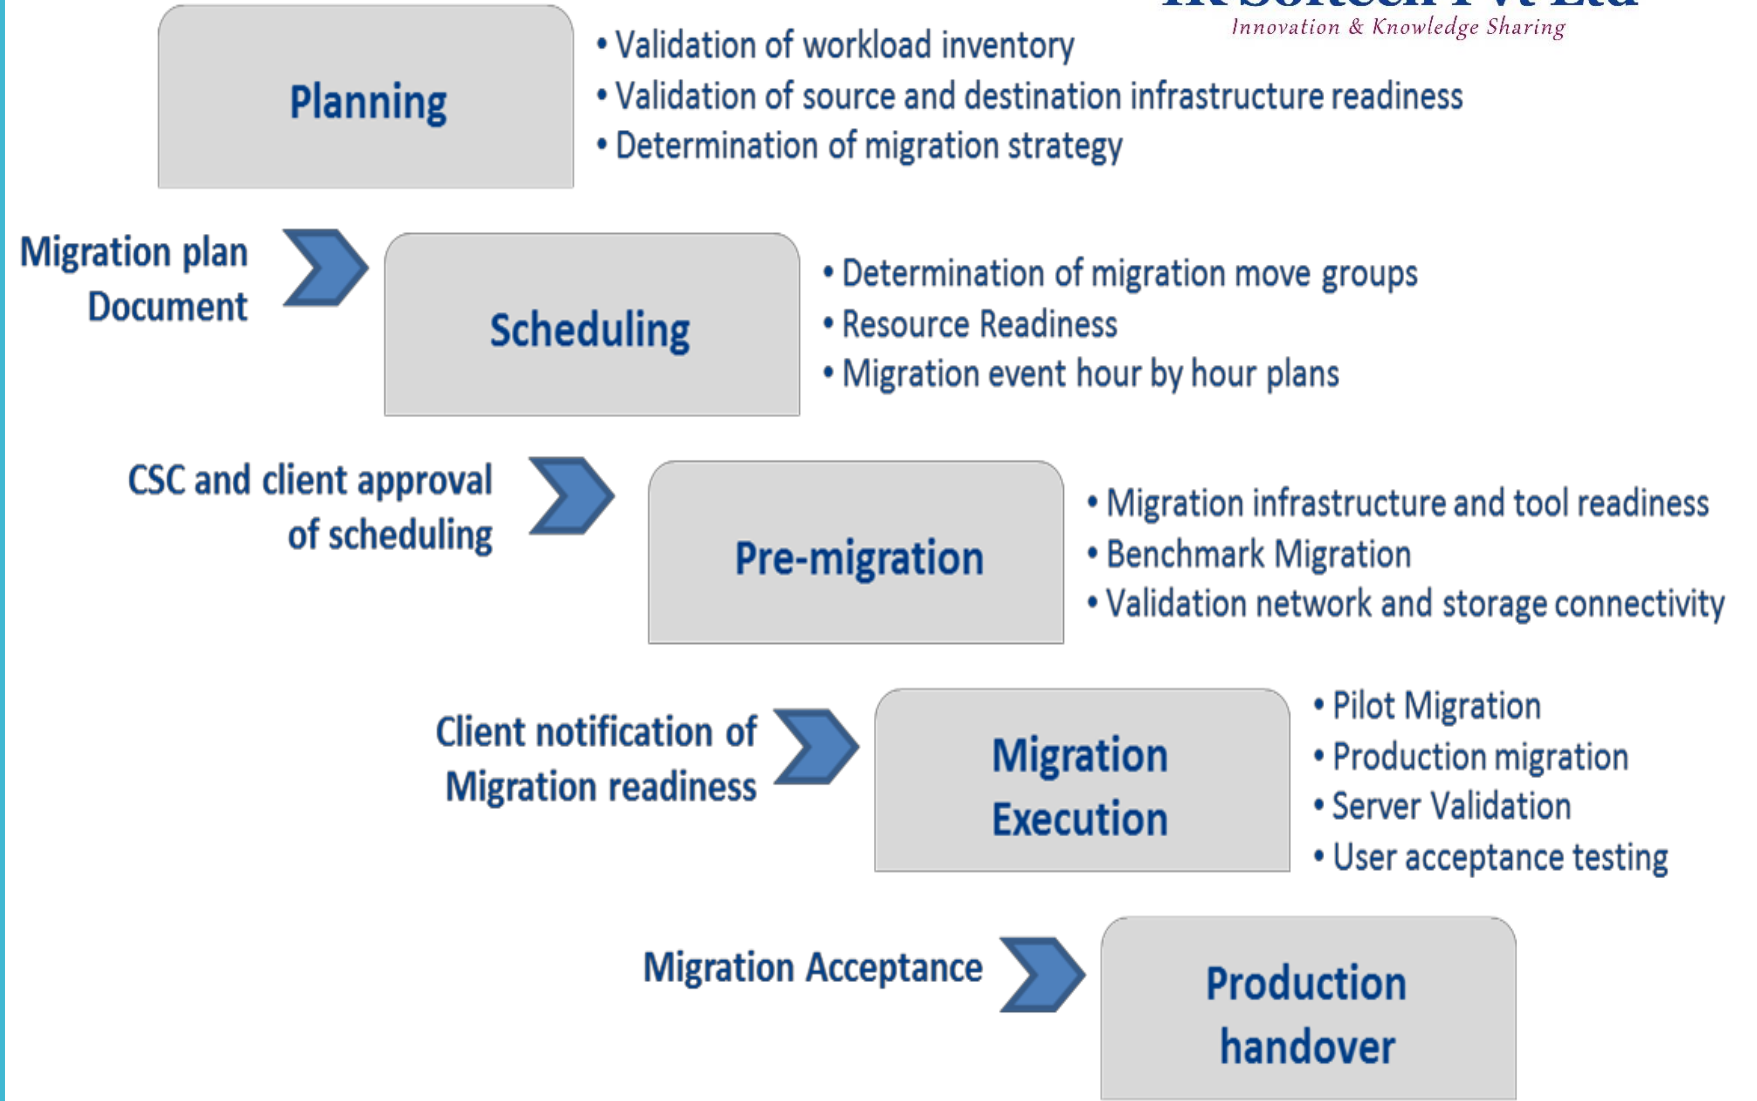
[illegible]
Innovation & Knowledge Sharing

Planning

• Validation of workload inventory
• Validation of source and destination infrastructure readiness
• Determination of migration strategy

Migration plan Document

Scheduling

• Determination of migration move groups
• Resource Readiness
• Migration event hour by hour plans

CSC and client approval of scheduling

Pre-migration

• Migration infrastructure and tool readiness
• Benchmark Migration
• Validation network and storage connectivity

Client notification of Migration readiness

Migration Execution

• Pilot Migration
• Production migration
• Server Validation
• User acceptance testing

Migration Acceptance

Production handover